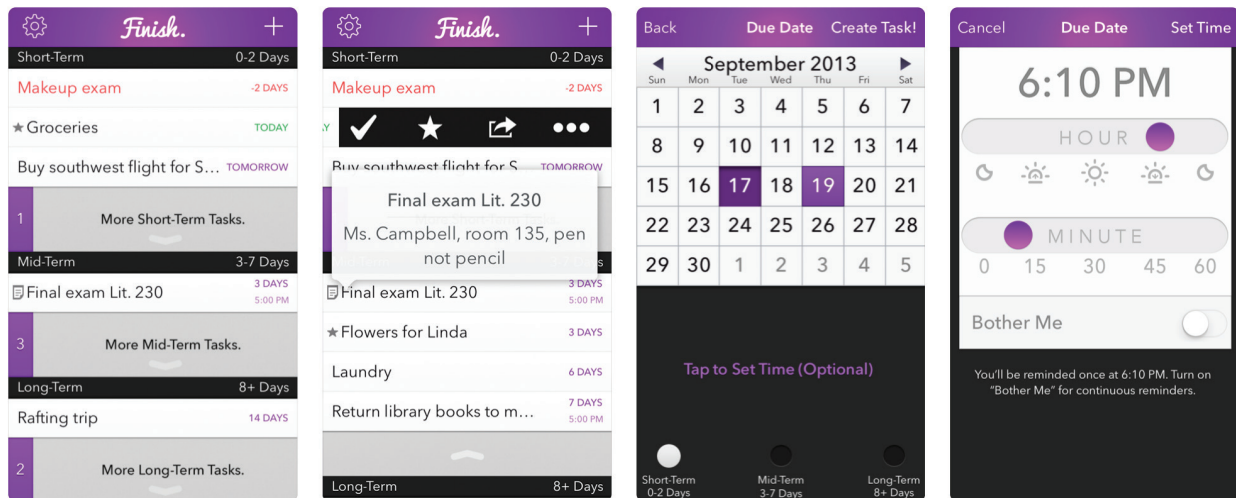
Finish.

Short-Term 0-2 Days

Makeup exam -2 DAYS

★Groceries TODAY

Buy southwest flight for S... TOMORROW

1 More Short-Term Tasks.

Mid-Term 3-7 Days

Final exam Lit. 230 3 DAYS 5:00 PM

3 More Mid-Term Tasks.

Long-Term 8+ Days

Rafting trip 14 DAYS

2 More Long-Term Tasks.

Finish.

Short-Term 0-2 Days

Makeup exam -2 DAYS

•••

Buy southwest flight for S TOMORROW

Final exam Lit. 230

Ms. Campbell, room 135, pen not pencil

Final exam Lit. 230 3 DAYS 5:00 PM

★Flowers for Linda 3 DAYS

Laundry 6 DAYS

Return library books to m... 7 DAYS 5:00 PM

Long-Term 8+ Days

Back Due Date Create Task!

September 2013

| Sun | Mon | Tue | Wed | Thu | Fri | Sat |
|---|---|---|---|---|---|---|
| 1 | 2 | 3 | 4 | 5 | 6 | 7 |
| 8 | 9 | 10 | 11 | 12 | 13 | 14 |
| 15 | 16 | 17 | 18 | 19 | 20 | 21 |
| 22 | 23 | 24 | 25 | 26 | 27 | 28 |
| 29 | 30 | 1 | 2 | 3 | 4 | 5 |

Tap to Set Time (Optional)

Short-Term 0-2 Days

Mid-Term 3-7 Days

Long-Term 8+ Days

Cancel Due Date Set Time

6:10 PM

HOUR

MINUTE

0 15 30 45 60

Bother Me

You'll be reminded once at 6:10 PM. Turn on "Bother Me" for continuous reminders.